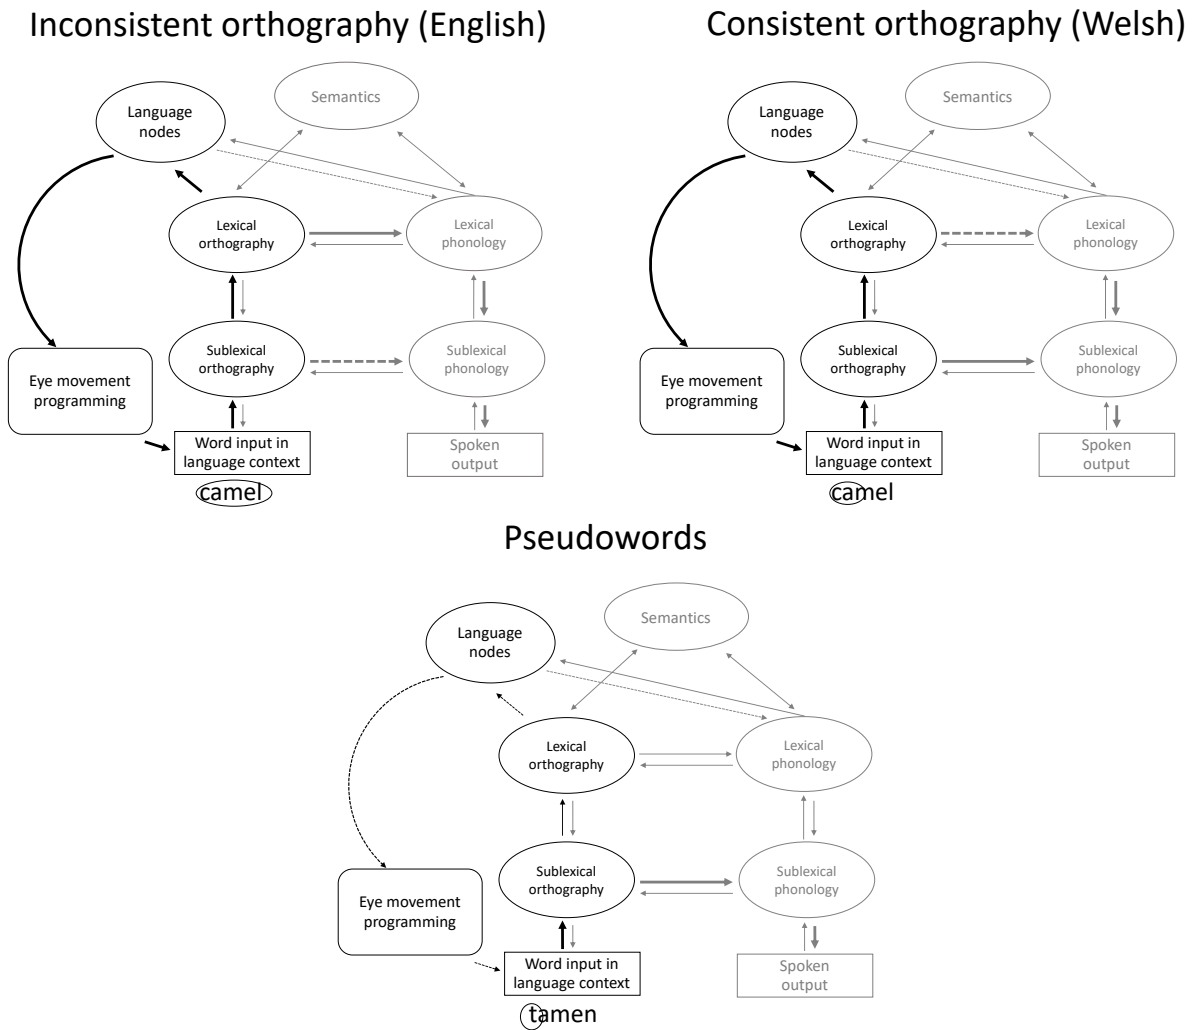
Inconsistent orthography (English)

Language nodes

Semantics

Lexical orthography

Lexical phonology

Sublexical orthography

Sublexical phonology

Eye movement programming

Word input in language context

Spoken output

camel

Consistent orthography (Welsh)

Language nodes

Semantics

Lexical orthography

Lexical phonology

Sublexical orthography

Sublexical phonology

Eye movement programming

Word input in language context

Spoken output

camel

Pseudowords

Language nodes

Semantics

Lexical orthography

Lexical phonology

Sublexical orthography

Sublexical phonology

Eye movement programming

Word input in language context

Spoken output

tamen